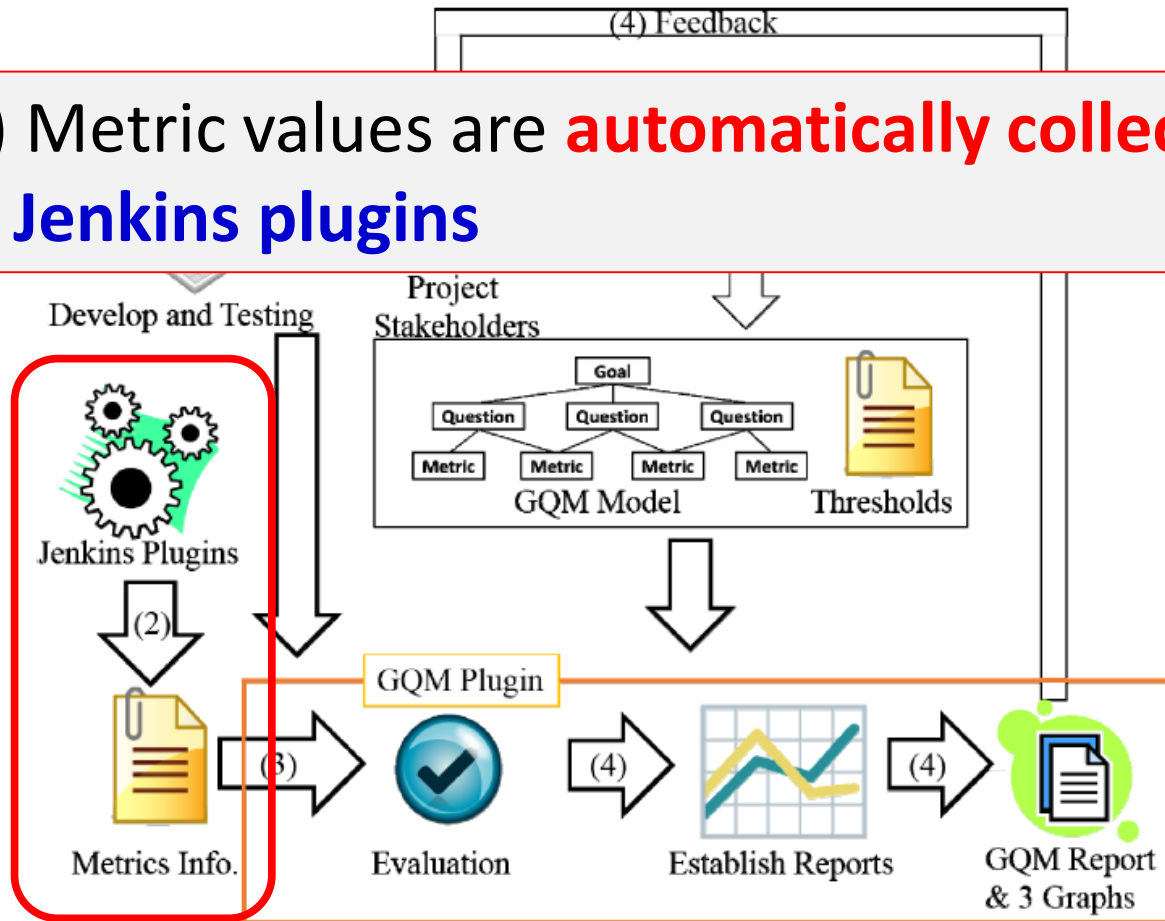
(4) Feedback

) Metric values are automatically collec
Jenkins plugins

Develop and Testing

Project Stakeholders

Goal

Question

Question

Question

Metric

Metric

Metric

Metric

GQM Model

Thresholds

Jenkins Plugins

(2)

GQM Plugin

(3)

(4)

(4)

Metrics Info.

Evaluation

Establish Reports

GQM Report & 3 Graphs